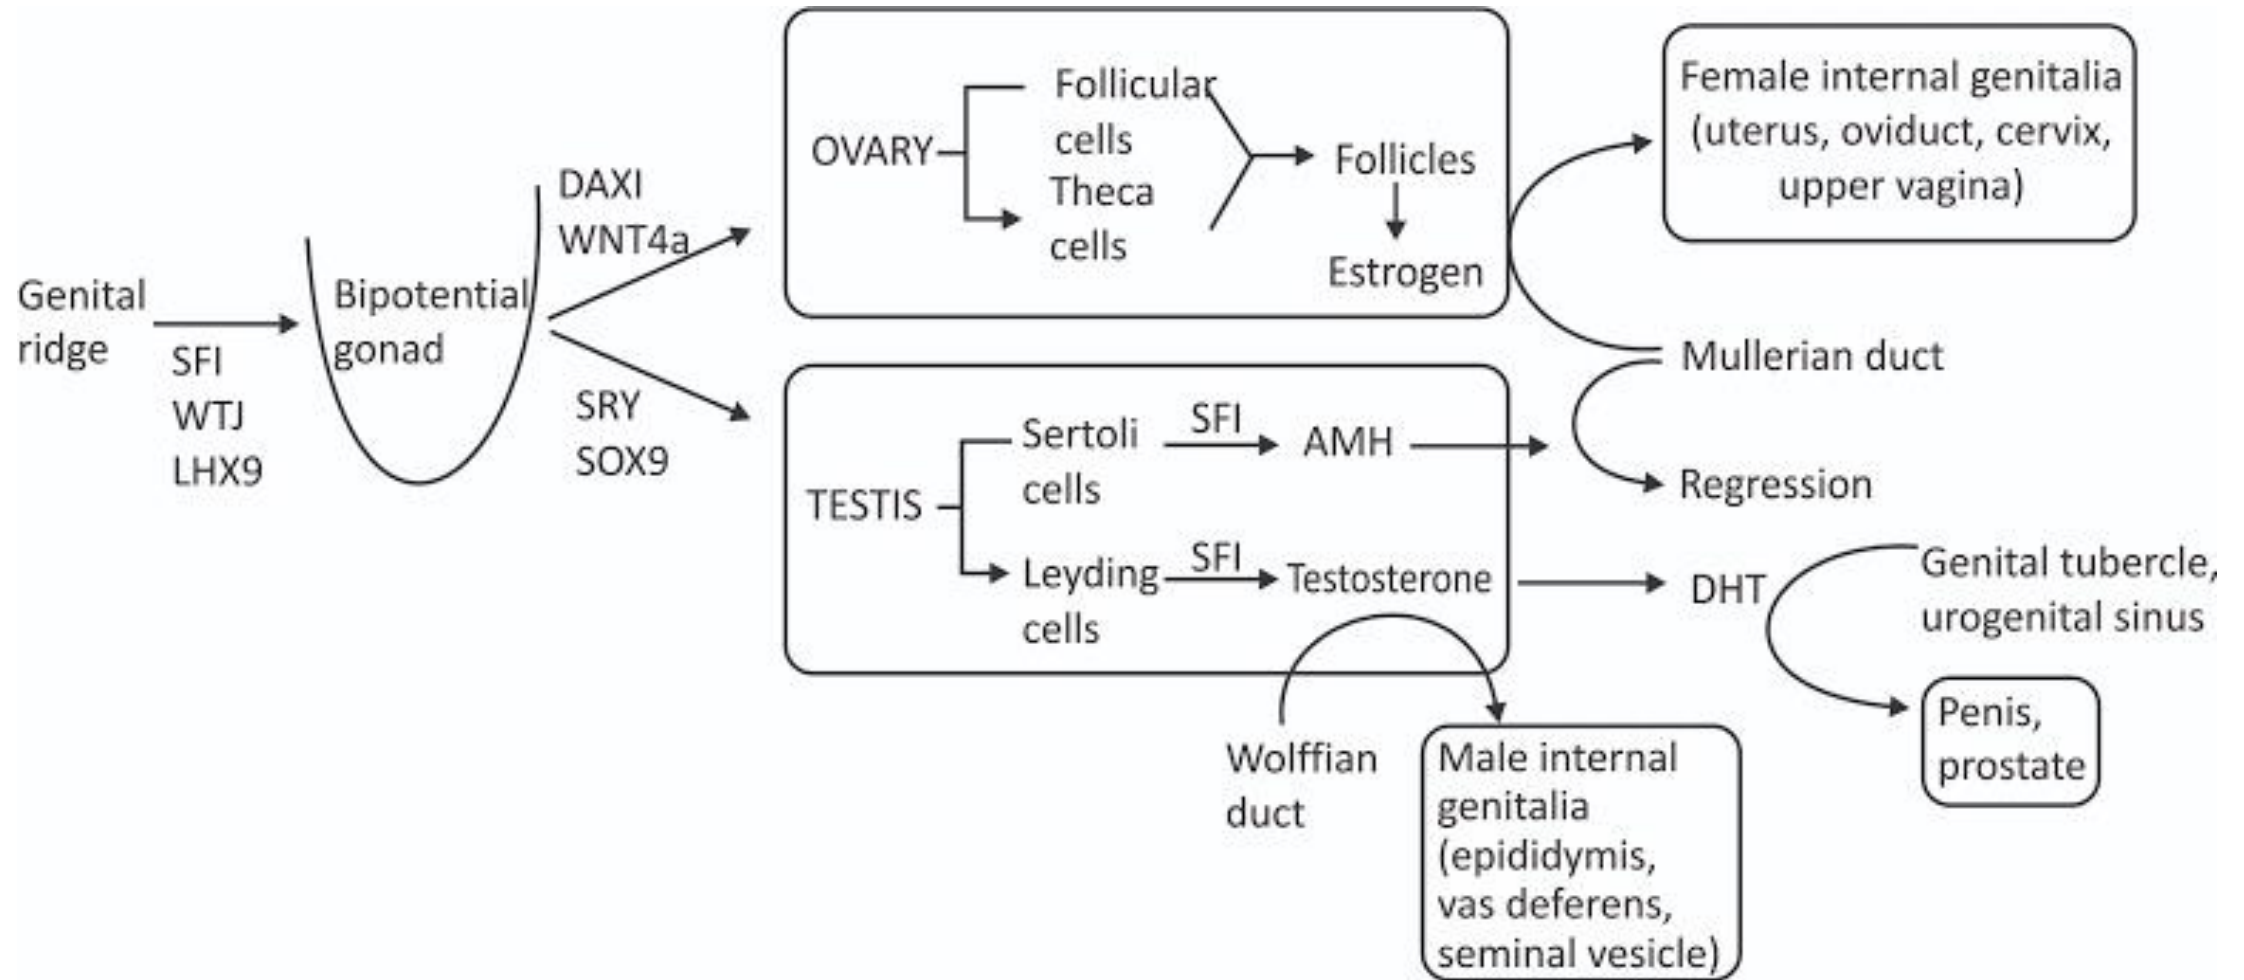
Genital ridge

SFI
WTJ
LHX9

Bipotential gonad

DAXI
WNT4a

SRY
SOX9

OVARY

Follicular cells

Theca cells

Follicles

Estrogen

Female internal genitalia (uterus, oviduct, cervix, upper vagina)

Mullerian duct

Regression

TESTIS

Sertoli cells

SFI

AMH

Leyding cells

SFI

Testosterone

DHT

Genital tubercle, urogenital sinus

Penis, prostate

Wolffian duct

Male internal genitalia (epididymis, vas deferens, seminal vesicle)